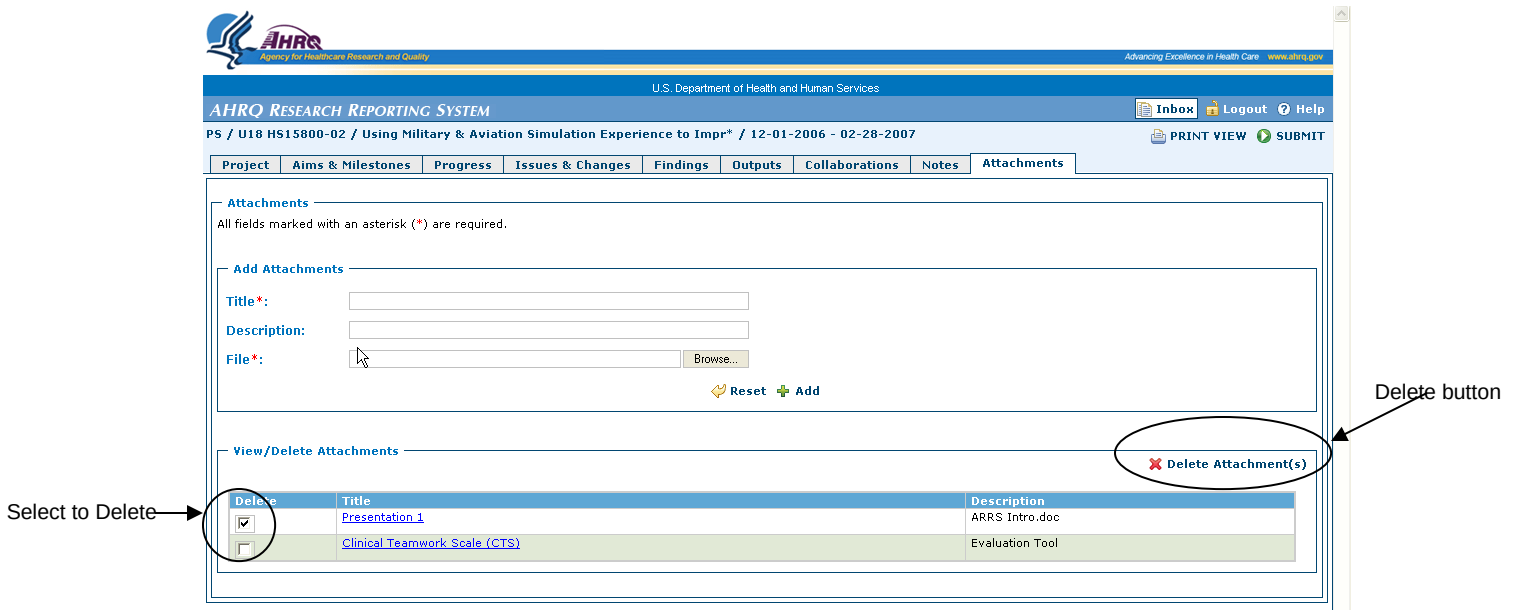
AHRQ
Agency for Healthcare Research and Quality
Advancing Excellence in Health Care www.ahrq.gov

U.S. Department of Health and Human Services

AHRQ RESEARCH REPORTING SYSTEM
Inbox Logout Help

PS / U18 HS15800-02 / Using Military & Aviation Simulation Experience to Impr* / 12-01-2006 - 02-28-2007
PRINT VIEW SUBMIT

Project | Aims & Milestones | Progress | Issues & Changes | Findings | Outputs | Collaborations | Notes | Attachments

Attachments
All fields marked with an asterisk (*) are required.

Add Attachments
Title*:
Description:
File*:
Browse...
Reset Add

Delete button

View/Delete Attachments
Delete Attachment(s)

Select to Delete

| Delete | Title | Description |
|---|---|---|
| ☑ | Presentation 1 | ARRS Intro.doc |
| ☐ | Clinical Teamwork Scale (CTS) | Evaluation Tool |